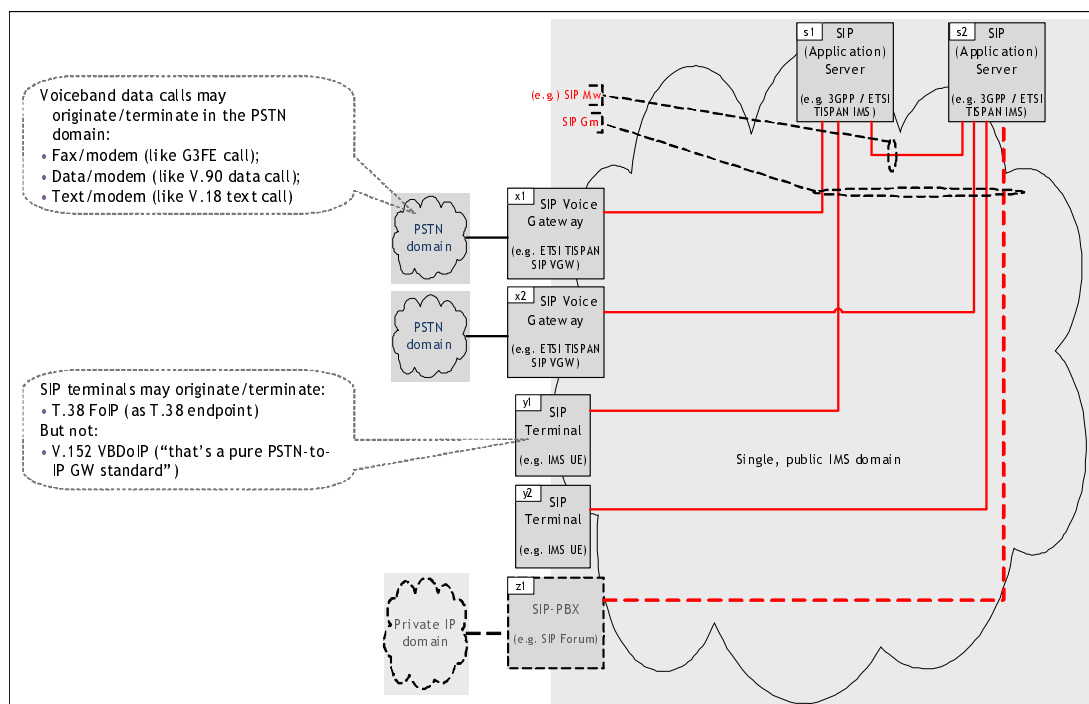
Voiceband data calls may originate/terminate in the PSTN domain:
• Fax/modem (like G3FE call);
• Data/modem (like V.90 data call);
• Text/modem (like V.18 text call)

SIP terminals may originate/terminate:
• T.38 FoIP (as T.38 endpoint)
But not:
• V.152 VBDoIP ("that's a pure PSTN-to-IP GW standard")

(e.g. SIP Mw
SIP Gm

s1 SIP (Application) Server (e.g. 3GPP / ETSI TISPAN IMS)

s2 SIP (Application) Server (e.g. 3GPP / ETSI TISPAN IMS)

PSTN domain

x1 SIP Voice Gateway (e.g. ETSI TISPAN SIP VGW)

PSTN domain

x2 SIP Voice Gateway (e.g. ETSI TISPAN SIP VGW)

y1 SIP Terminal (e.g. IMS UE)

Single, public IMS domain

y2 SIP Terminal (e.g. IMS UE)

Private IP domain

z1 SIP-PBX (e.g. SIP Forum)